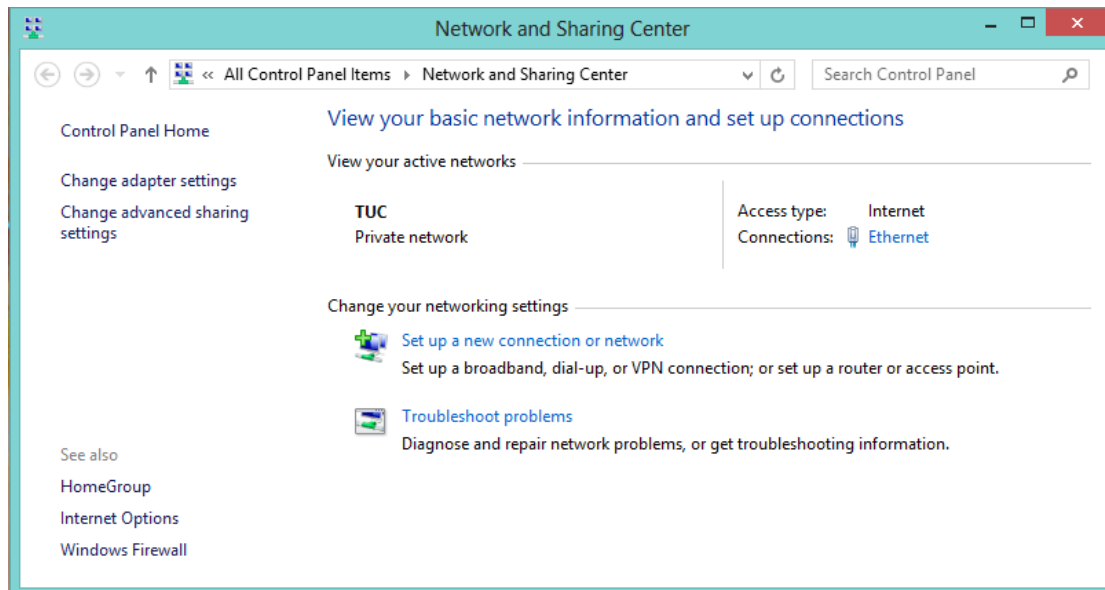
Network and Sharing Center

« All Control Panel Items ▸ Network and Sharing Center

Search Control Panel

Control Panel Home

Change adapter settings

Change advanced sharing settings

View your basic network information and set up connections

View your active networks

TUC
Private network

Access type: Internet
Connections: Ethernet

Change your networking settings

Set up a new connection or network
Set up a broadband, dial-up, or VPN connection; or set up a router or access point.

Troubleshoot problems
Diagnose and repair network problems, or get troubleshooting information.

See also

HomeGroup

Internet Options

Windows Firewall